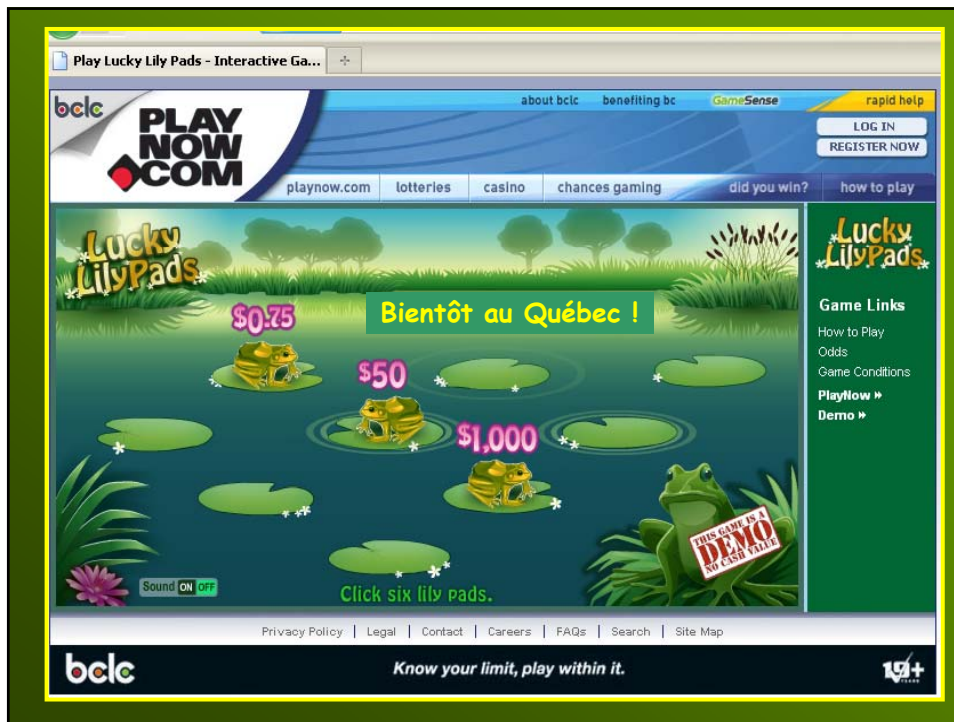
Play Lucky Lily Pads - Interactive Ga...

bclc

PLAY NOW .COM

about bclc benefiting bc GameSense rapid help

LOG IN

REGISTER NOW

playnow.com lotteries casino chances gaming did you win? how to play

Lucky LilyPads

$0.75

Bientôt au Québec !

$50

$1,000

Sound ON OFF

Click six lily pads.

THIS GAME IS A DEMO NO CASH VALUE

Lucky LilyPads

Game Links

How to Play

Odds

Game Conditions

PlayNow »

Demo »

Privacy Policy | Legal | Contact | Careers | FAQs | Search | Site Map

bclc

Know your limit, play within it.

19+